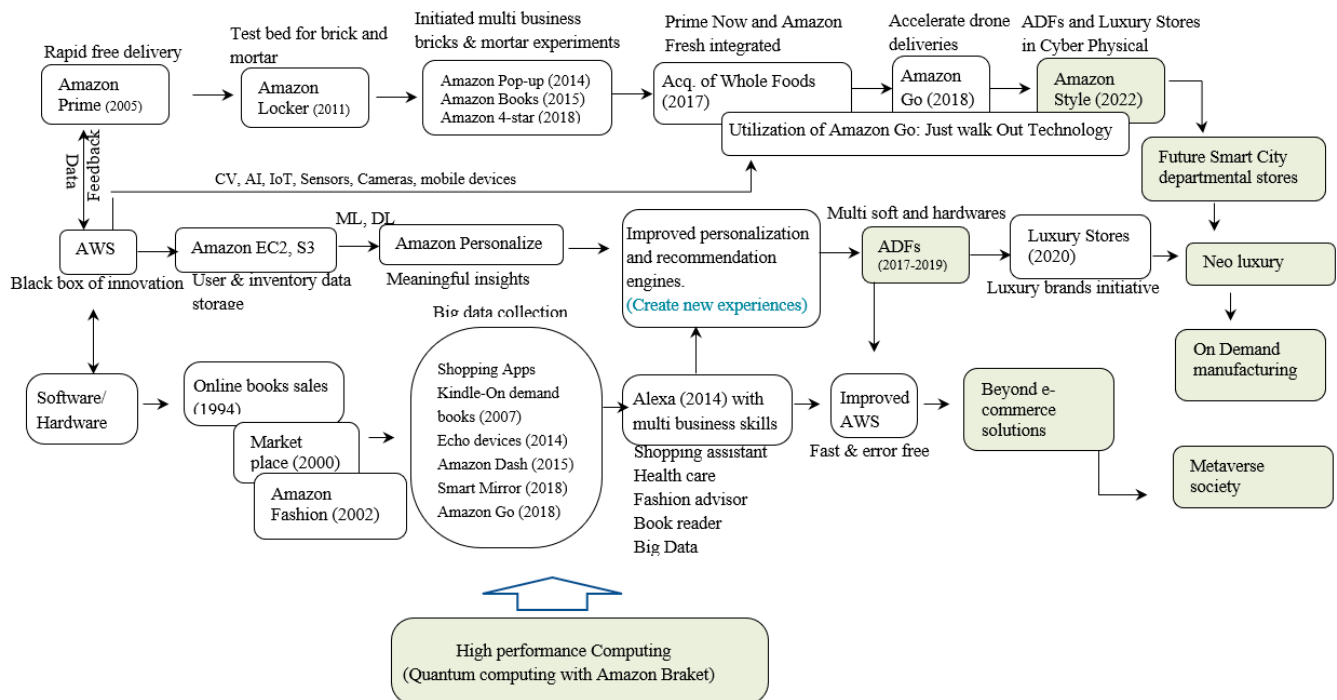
Rapid free delivery

Amazon Prime (2005)

Test bed for brick and mortar

Amazon Locker (2011)

Initiated multi business bricks & mortar experiments

Amazon Pop-up (2014)
Amazon Books (2015)
Amazon 4-star (2018)

Prime Now and Amazon Fresh integrated

Acq. of Whole Foods (2017)

Accelerate drone deliveries

Amazon Go (2018)

ADFs and Luxury Stores in Cyber Physical

Amazon Style (2022)

Utilization of Amazon Go: Just walk Out Technology

Future Smart City departmental stores

Data

Feedback

CV, AI, IoT, Sensors, Cameras, mobile devices

AWS

Black box of innovation

Amazon EC2, S3

User & inventory data storage

ML, DL

Amazon Personalize

Meaningful insights

Improved personalization and recommendation engines.
(Create new experiences)

Multi soft and hardwares

ADFs (2017-2019)

Luxury Stores (2020)

Luxury brands initiative

Neo luxury

On Demand manufacturing

Big data collection

Software/ Hardware

Online books sales (1994)

Market place (2000)

Amazon Fashion (2002)

Shopping Apps
Kindle-On demand books (2007)
Echo devices (2014)
Amazon Dash (2015)
Smart Mirror (2018)
Amazon Go (2018)

Alexa (2014) with multi business skills

Shopping assistant
Health care
Fashion advisor
Book reader
Big Data

Improved AWS

Fast & error free

Beyond e-commerce solutions

Metaverse society

High performance Computing
(Quantum computing with Amazon Braket)